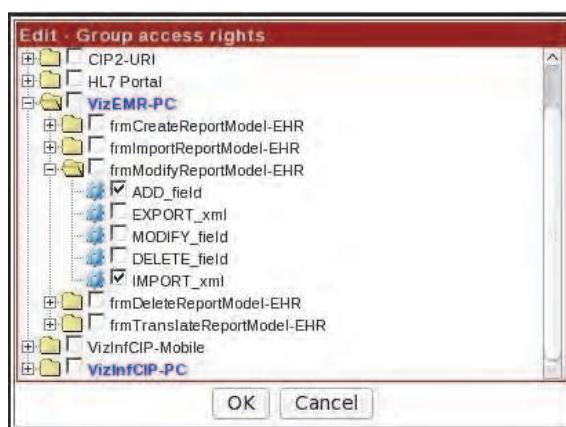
Edit - Group access rights

CIP2-URI

HL7 Portal

VizEMR-PC

frmCreateReportModel-EHR

frmImportReportModel-EHR

frmModifyReportModel-EHR

ADD_field

EXPORT_xml

MODIFY_field

DELETE_field

IMPORT_xml

frmDeleteReportModel-EHR

frmTranslateReportModel-EHR

VizInfCIP-Mobile

VizInfCIP-PC

OK

Cancel